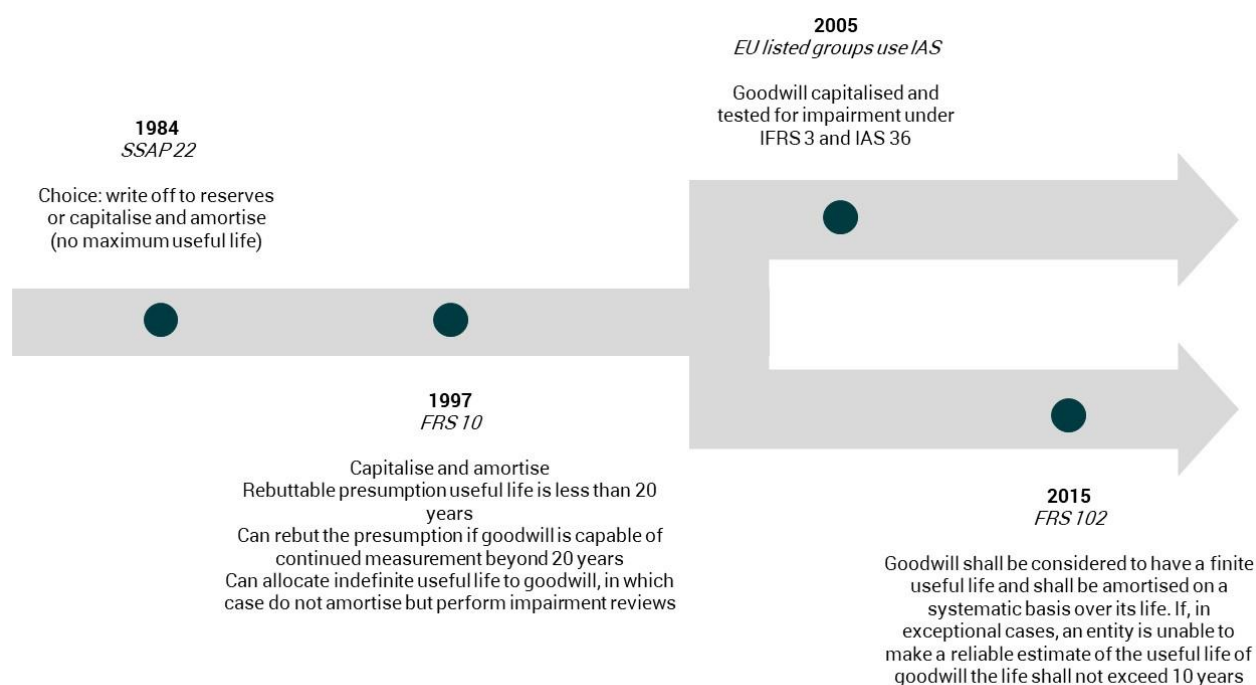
1984
*SSAP 22*

Choice: write off to reserves or capitalise and amortise (no maximum useful life)

2005
*EU listed groups use IAS*

Goodwill capitalised and tested for impairment under IFRS 3 and IAS 36

1997
*FRS 10*

Capitalise and amortise
Rebuttable presumption useful life is less than 20 years
Can rebut the presumption if goodwill is capable of continued measurement beyond 20 years
Can allocate indefinite useful life to goodwill, in which case do not amortise but perform impairment reviews

2015
*FRS 102*

Goodwill shall be considered to have a finite useful life and shall be amortised on a systematic basis over its life. If, in exceptional cases, an entity is unable to make a reliable estimate of the useful life of goodwill the life shall not exceed 10 years